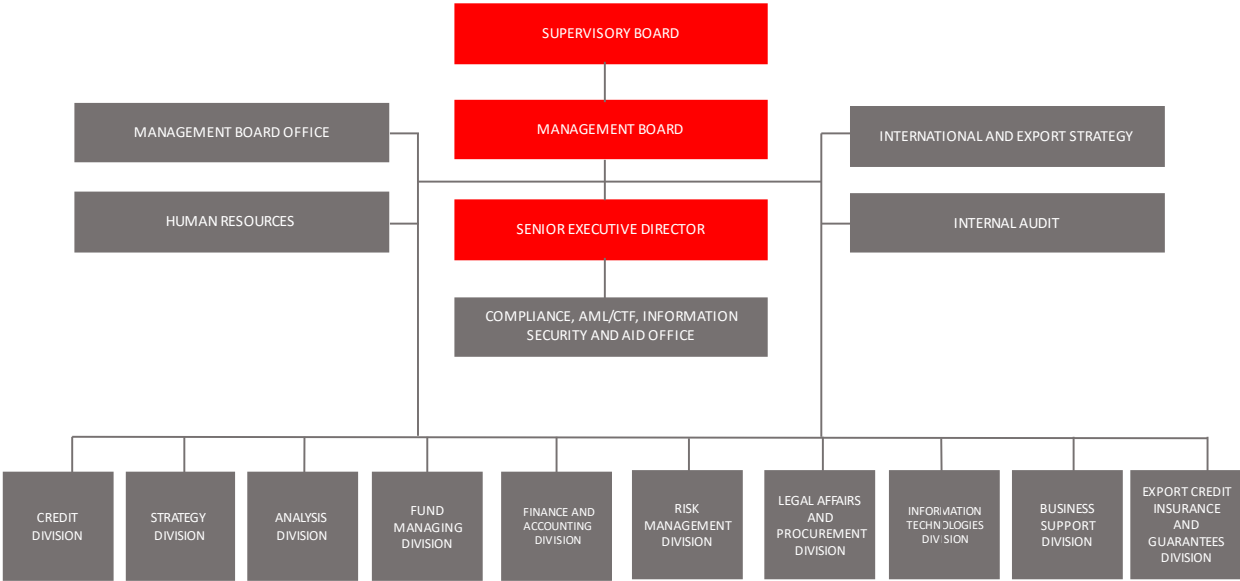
SUPERVISORY BOARD

MANAGEMENT BOARD OFFICE

MANAGEMENT BOARD

INTERNATIONAL AND EXPORT STRATEGY

HUMAN RESOURCES

SENIOR EXECUTIVE DIRECTOR

INTERNAL AUDIT

COMPLIANCE, AML/CTF, INFORMATION SECURITY AND AID OFFICE

CREDIT DIVISION

STRATEGY DIVISION

ANALYSIS DIVISION

FUND MANAGING DIVISION

FINANCE AND ACCOUNTING DIVISION

RISK MANAGEMENT DIVISION

LEGAL AFFAIRS AND PROCUREMENT DIVISION

INFORMATION TECHNOLOGIES DIVISION

BUSINESS SUPPORT DIVISION

EXPORT CREDIT INSURANCE AND GUARANTEES DIVISION